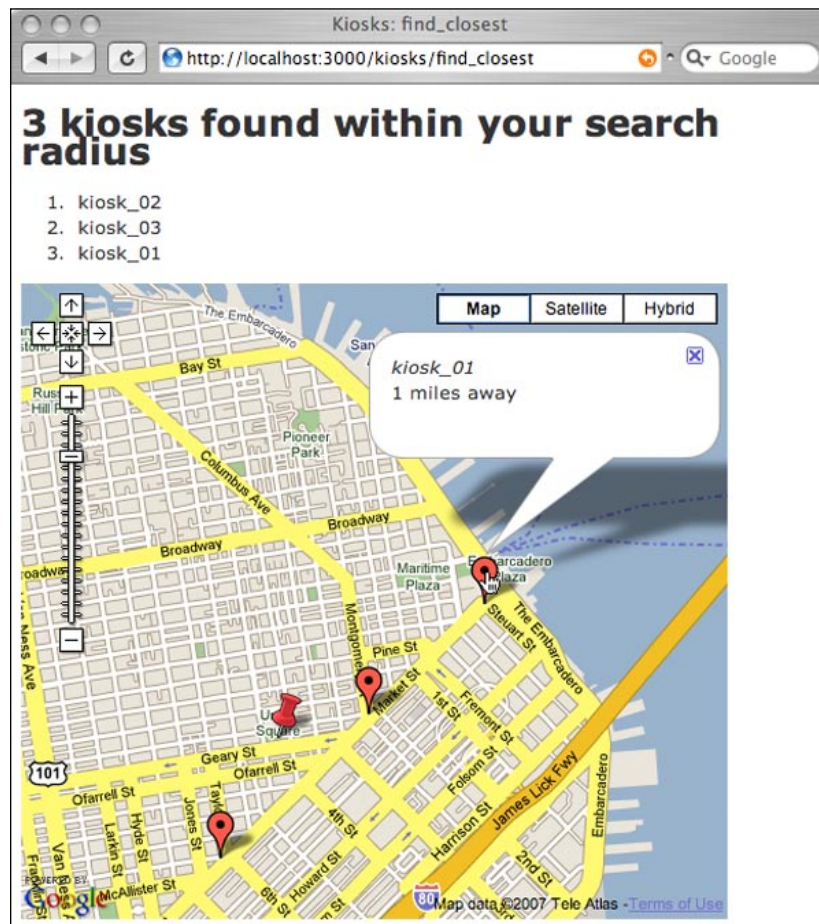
Kiosks: find_closest

http://localhost:3000/kiosks/find_closest

Google

3 kiosks found within your search radius

1. kiosk_02
2. kiosk_03
3. kiosk_01

Map Satellite Hybrid

kiosk_01
1 miles away

The Embarcadero
Bay St
Russian Hill Park
Pioneer Park
Columbus Ave
Broadway
Broadway
Broadway
Maritime Plaza
Embarcadero Plaza
The Embarcadero
Steuart St
Montgomery
Pine St
Market St
1st St
Fremont St
Union Square
Geary St
Ofarrell St
Ofarrell St
101
Folsom St
James Lick Fwy
Embarcadero
Harrison St
4th St
Jones St
Taylor
Hyde St
Larkin St
Van Ness Ave
Franklin St
Van Ness Ave
McAllister St
Howard St
6th St
2nd St
80

POWERED BY Google
Map data ©2007 Tele Atlas - Terms of Use